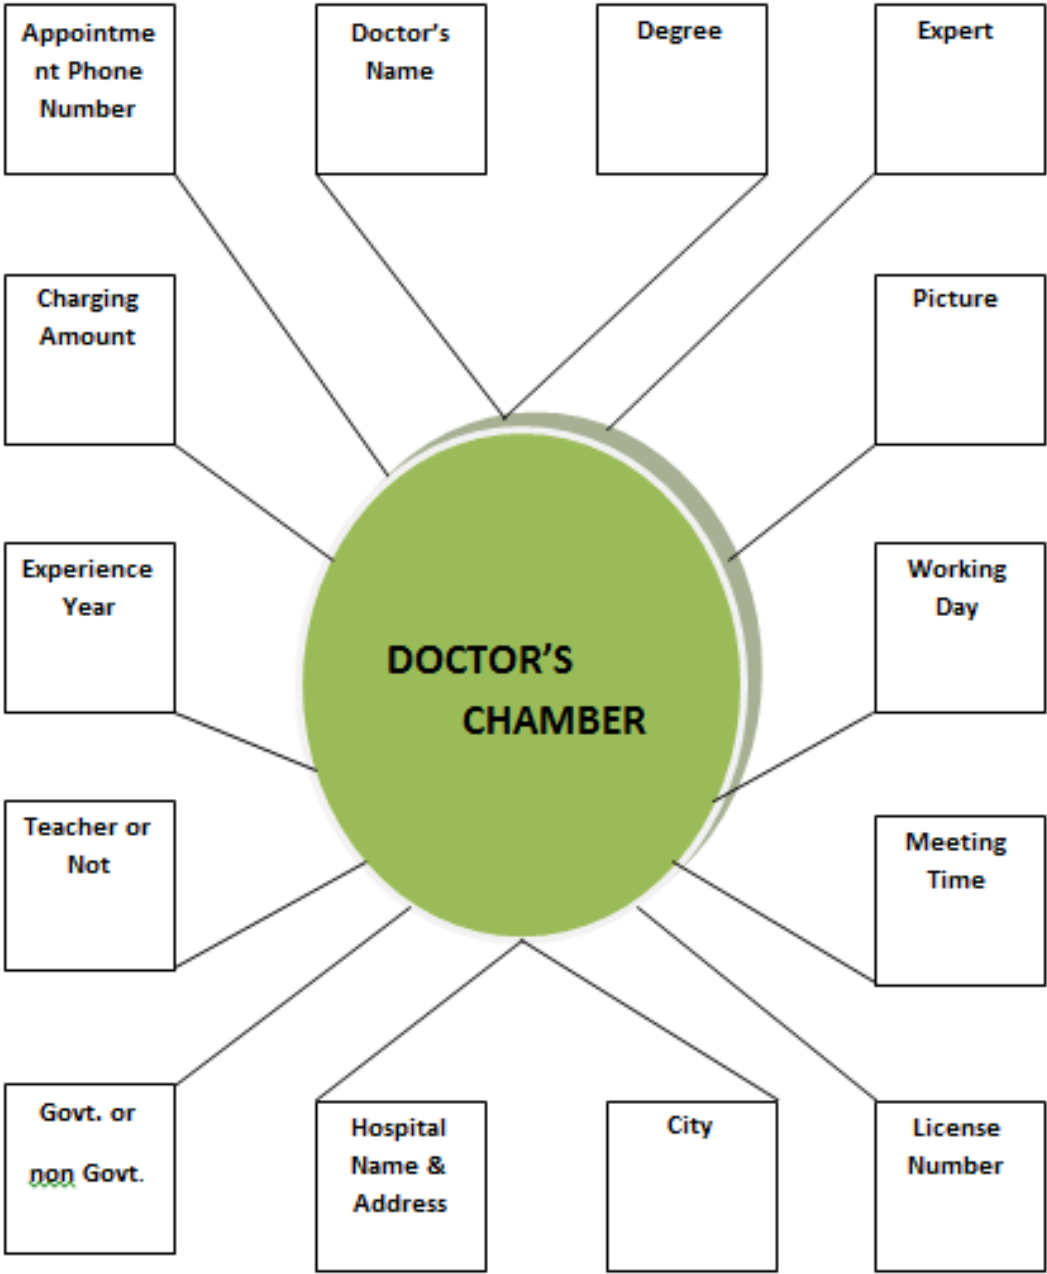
Appointment Phone Number

Doctor's Name

Degree

Expert

Charging Amount

Picture

Experience Year

DOCTOR'S CHAMBER

Working Day

Teacher or Not

Meeting Time

Govt. or non Govt.

Hospital Name & Address

City

License Number